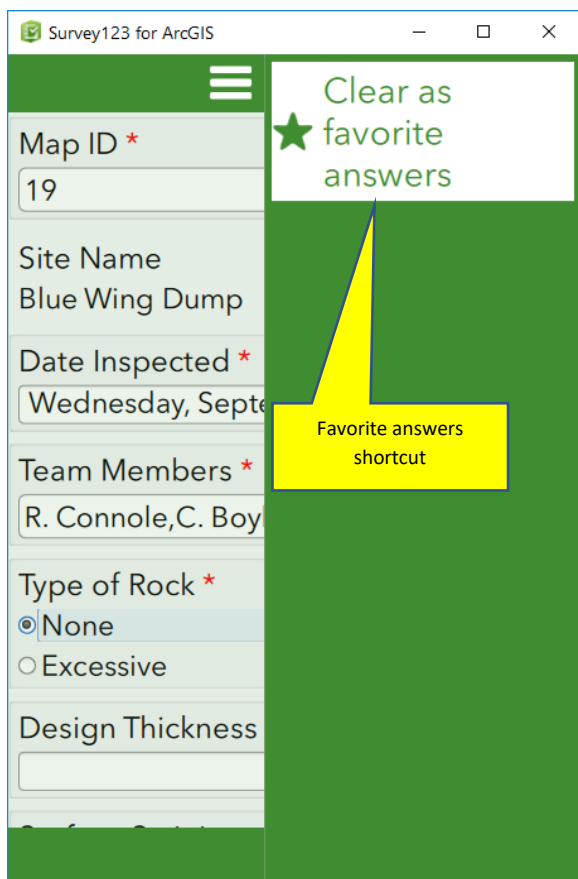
Survey123 for ArcGIS

Clear as favorite answers

Map ID *
19

Site Name
Blue Wing Dump

Date Inspected *
Wednesday, Septe

Team Members *
R. Connole,C. Boy

Type of Rock *
None
Excessive

Design Thickness

Favorite answers shortcut